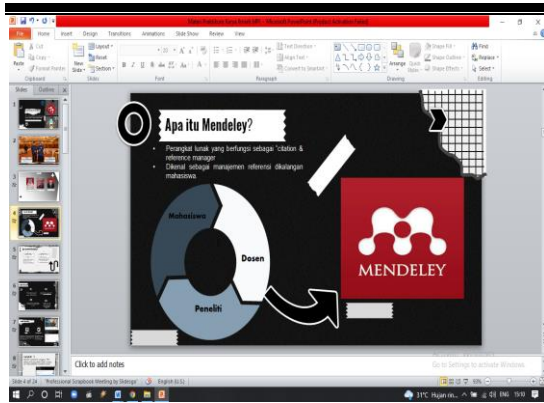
Materi Pelatihan Karya Ilmiah.pptx - Microsoft PowerPoint (Product Activation Failed)

File Home Insert Design Transitions Animations Slide Show Review View

Cut Copy Format Painter Paste Clipboard Layout Reset Section New Slide Slides Font Paragraph Text Direction Align Text Convert to SmartArt Arrange Quick Styles Shape Fill Shape Outline Shape Effects Drawing Find Replace Select Editing

Slides Outline

Apa itu Mendeley?

• Perangkat lunak yang berfungsi sebagai "citation & reference manager
• Dikenal sebagai manajemen referensi dikalangan mahasiswa.

Mahasiswa

Dosen

Peneliti

MENDELEY

Click to add notes

Go to Settings to activate Windows.

Slide 4 of 24 "Professional Scrapbook Meeting by Slidesgo" English (U.S.)

31°C Hujan rin... ENG 15:10